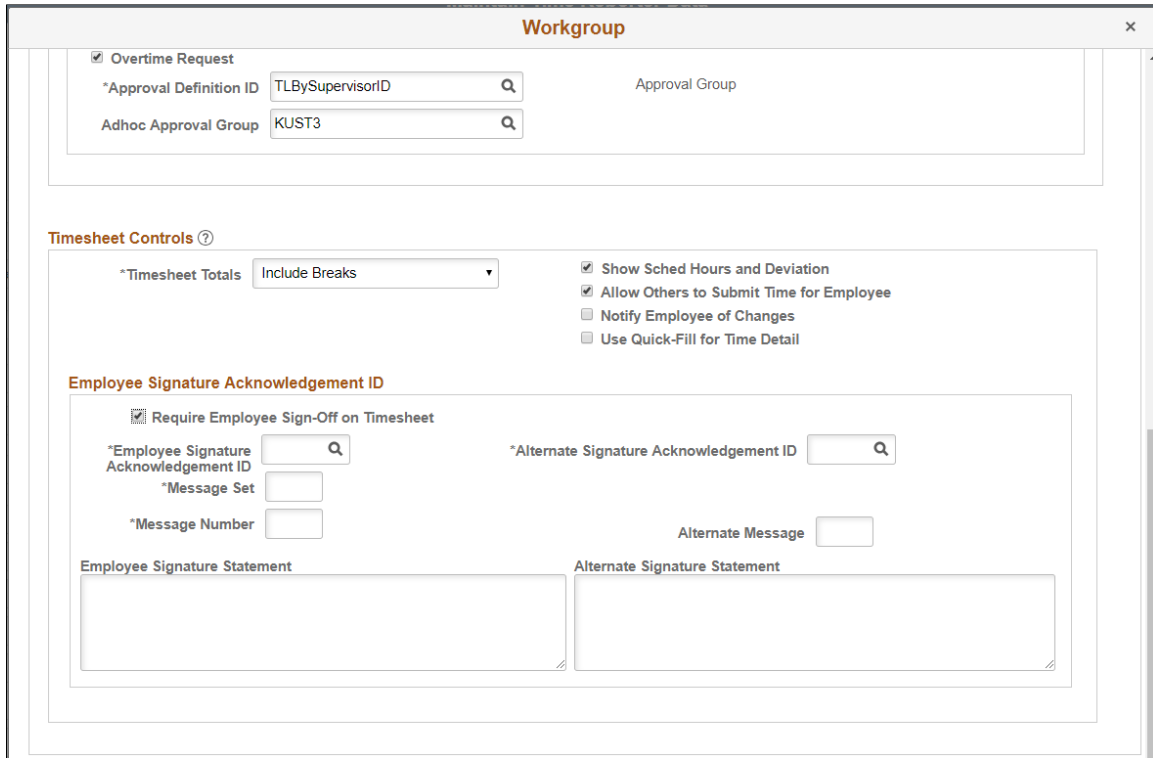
Workgroup

×

Overtime Request

*Approval Definition ID TLBySupervisorID

Approval Group

Adhoc Approval Group KUST3

Timesheet Controls

*Timesheet Totals Include Breaks

Show Sched Hours and Deviation

Allow Others to Submit Time for Employee

Notify Employee of Changes

Use Quick-Fill for Time Detail

Employee Signature Acknowledgement ID

Require Employee Sign-Off on Timesheet

*Employee Signature Acknowledgement ID

*Alternate Signature Acknowledgement ID

*Message Set

*Message Number

Alternate Message

Employee Signature Statement

Alternate Signature Statement